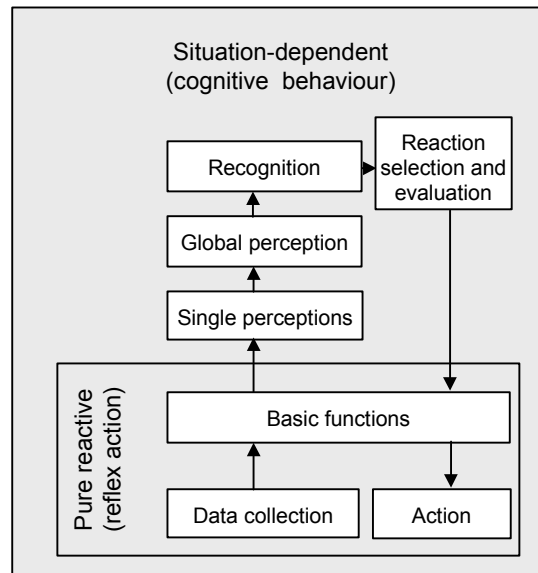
Situation-dependent
(cognitive behaviour)

Recognition

Reaction selection and evaluation

Global perception

Single perceptions

Pure reactive
(reflex action)

Basic functions

Data collection

Action